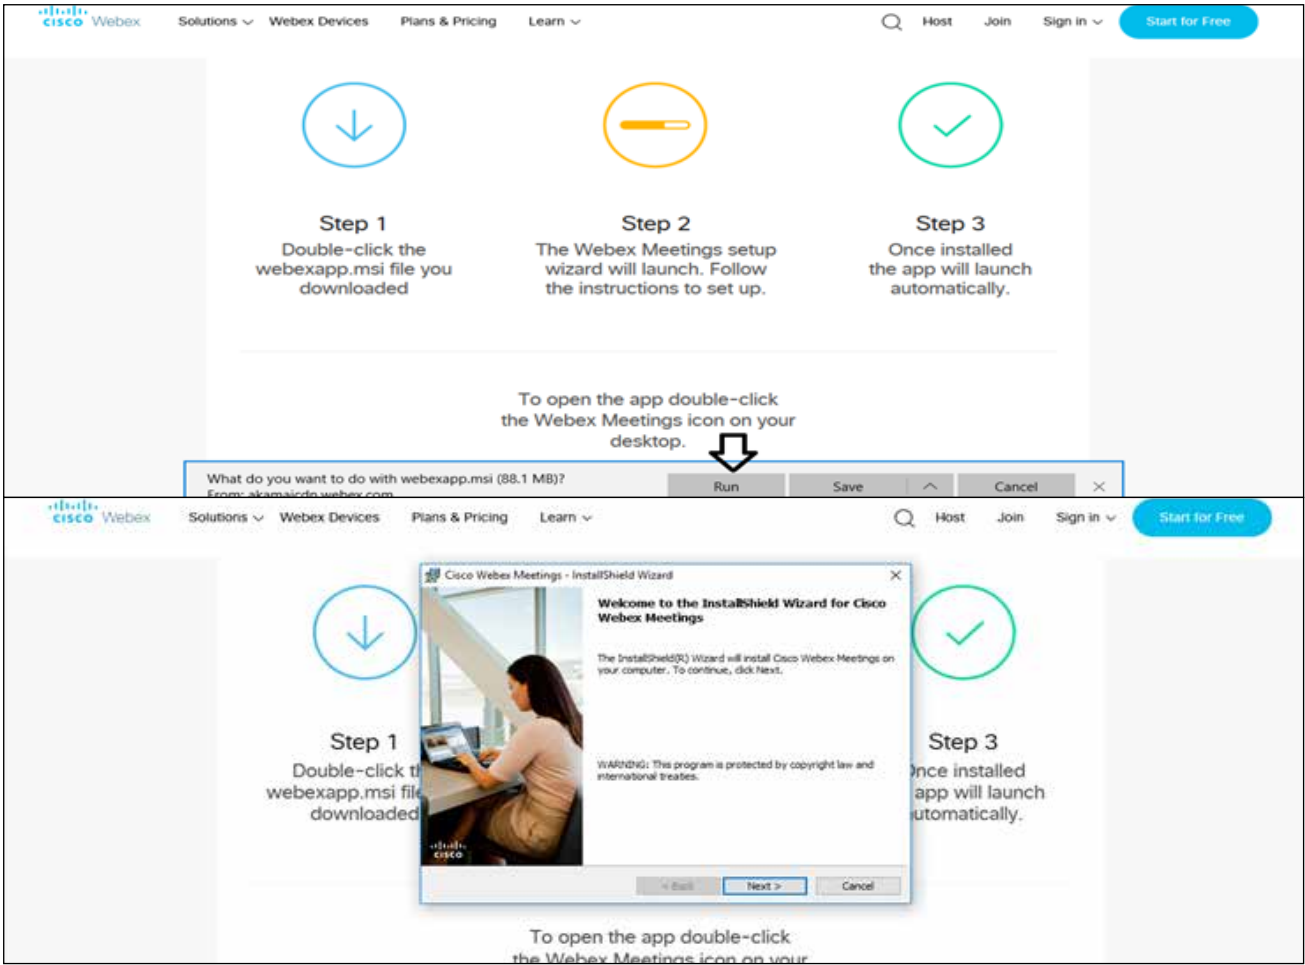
cisco Webex Solutions Webex Devices Plans & Pricing Learn Host Join Sign in Start for Free

Step 1
Double-click the webexapp.msi file you downloaded

Step 2
The Webex Meetings setup wizard will launch. Follow the instructions to set up.

Step 3
Once installed the app will launch automatically.

To open the app double-click the Webex Meetings icon on your desktop.

What do you want to do with webexapp.msi (88.1 MB)?
From: akamaicdn.webex.com
Run Save Cancel

cisco Webex Solutions Webex Devices Plans & Pricing Learn Host Join Sign in Start for Free

Cisco Webex Meetings - InstallShield Wizard

Welcome to the InstallShield Wizard for Cisco Webex Meetings

The InstallShield(R) Wizard will install Cisco Webex Meetings on your computer. To continue, click Next.

WARNING: This program is protected by copyright law and international treaties.

cisco

< Back Next > Cancel

Step 1
Double-click t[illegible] webexapp.msi fil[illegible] downloaded

Step 3
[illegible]nce installed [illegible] app will launch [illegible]utomatically.

To open the app double-click the Webex Meetings icon on your